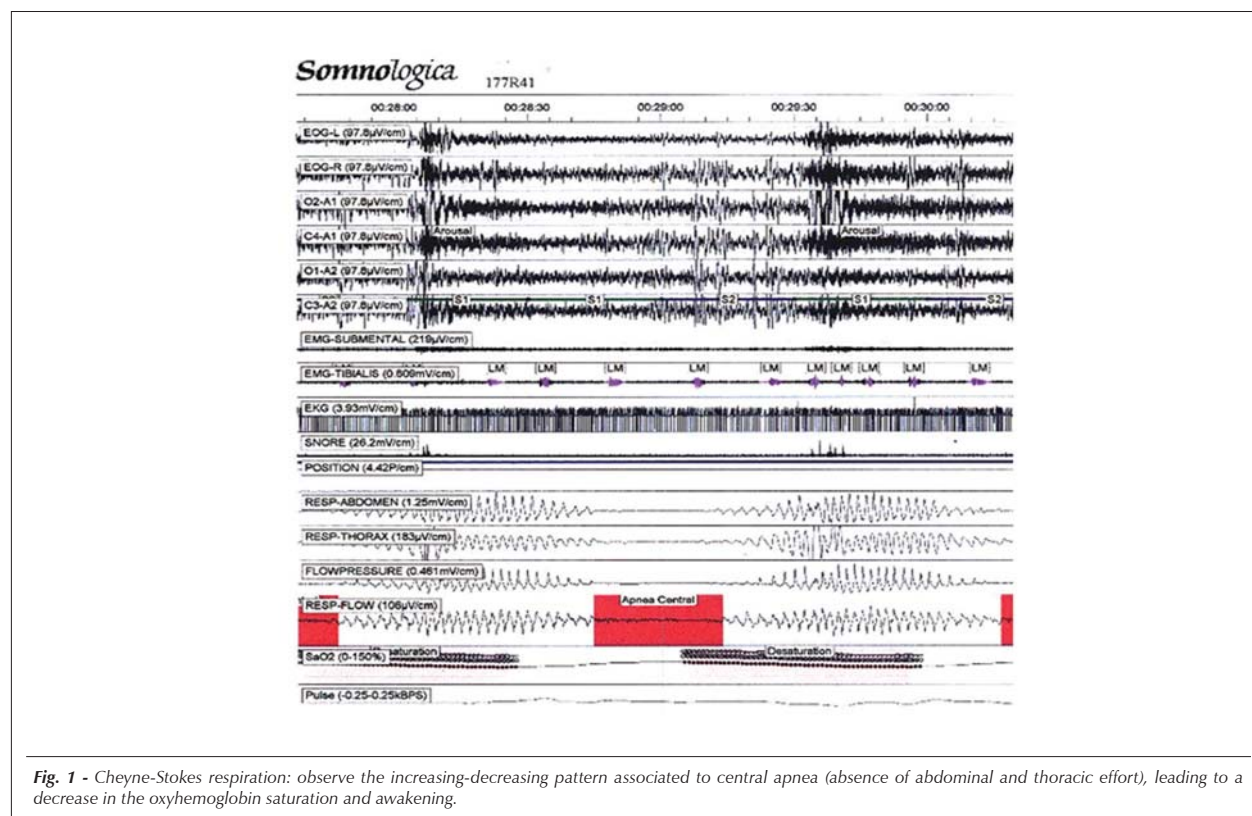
Somnologica 177R41

00:28:00 00:28:30 00:29:00 00:29:30 00:30:00

EOG-L (97.6μV/cm)

EOG-R (97.6μV/cm)

O2-A1 (97.6μV/cm)

C4-A1 (97.6μV/cm) Arousal Arousal

O1-A2 (97.6μV/cm)

C3-A2 (97.6μV/cm) S1 S1 S2 S1 S2

EMG-SUBMENTAL (219μV/cm)

EMG-TIBIALIS (0.609mV/cm) LM LM LM LM LM LM LM LM LM LM

EKG (3.93mV/cm)

SNORE (26.2mV/cm)

POSITION (4.42P/cm)

RESP-ABDOMEN (1.25mV/cm)

RESP-THORAX (183μV/cm)

FLOWPRESSURE (0.461mV/cm)

RESP-FLOW (106μV/cm) Apnea Central

SaO2 (0-150%) aturation Desaturation

Pulse (-0.25-0.25kBPS)

Fig. 1 - Cheyne-Stokes respiration: observe the increasing-decreasing pattern associated to central apnea (absence of abdominal and thoracic effort), leading to a decrease in the oxyhemoglobin saturation and awakening.